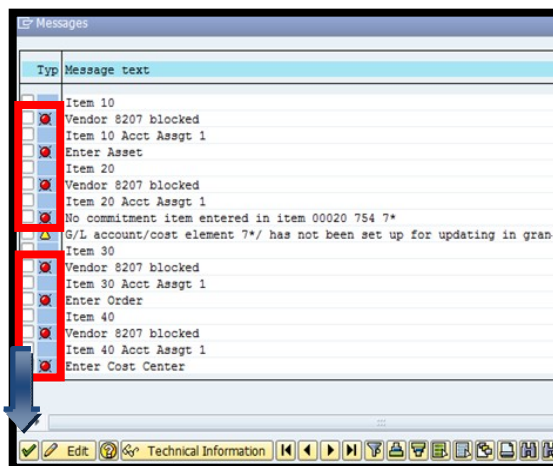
Messages

| Typ | Message text |
|---|---|
| | Item 10 |
| | Vendor 8207 blocked |
| | Item 10 Acct Assgt 1 |
| | Enter Asset |
| | Item 20 |
| | Vendor 8207 blocked |
| | Item 20 Acct Assgt 1 |
| | No commitment item entered in item 00020 754 7* |
| | G/L account/cost element 7*/ has not been set up for updating in gran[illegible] |
| | Item 30 |
| | Vendor 8207 blocked |
| | Item 30 Acct Assgt 1 |
| | Enter Order |
| | Item 40 |
| | Vendor 8207 blocked |
| | Item 40 Acct Assgt 1 |
| | Enter Cost Center |

Edit Technical Information